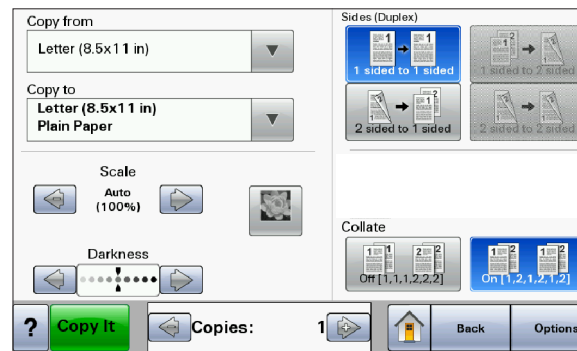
Copy from

Letter (8.5x11 in)

Copy to

Letter (8.5x11 in)
Plain Paper

Scale

Auto
(100%)

Darkness

Sides (Duplex)

1 sided to 1 sided

1 sided to 2 sided

2 sided to 1 sided

2 sided to 2 sided

Collate

Off [1,1,1,2,2,2]

On [1,2,1,2,1,2]

?

Copy It

Copies:

1

Back

Options